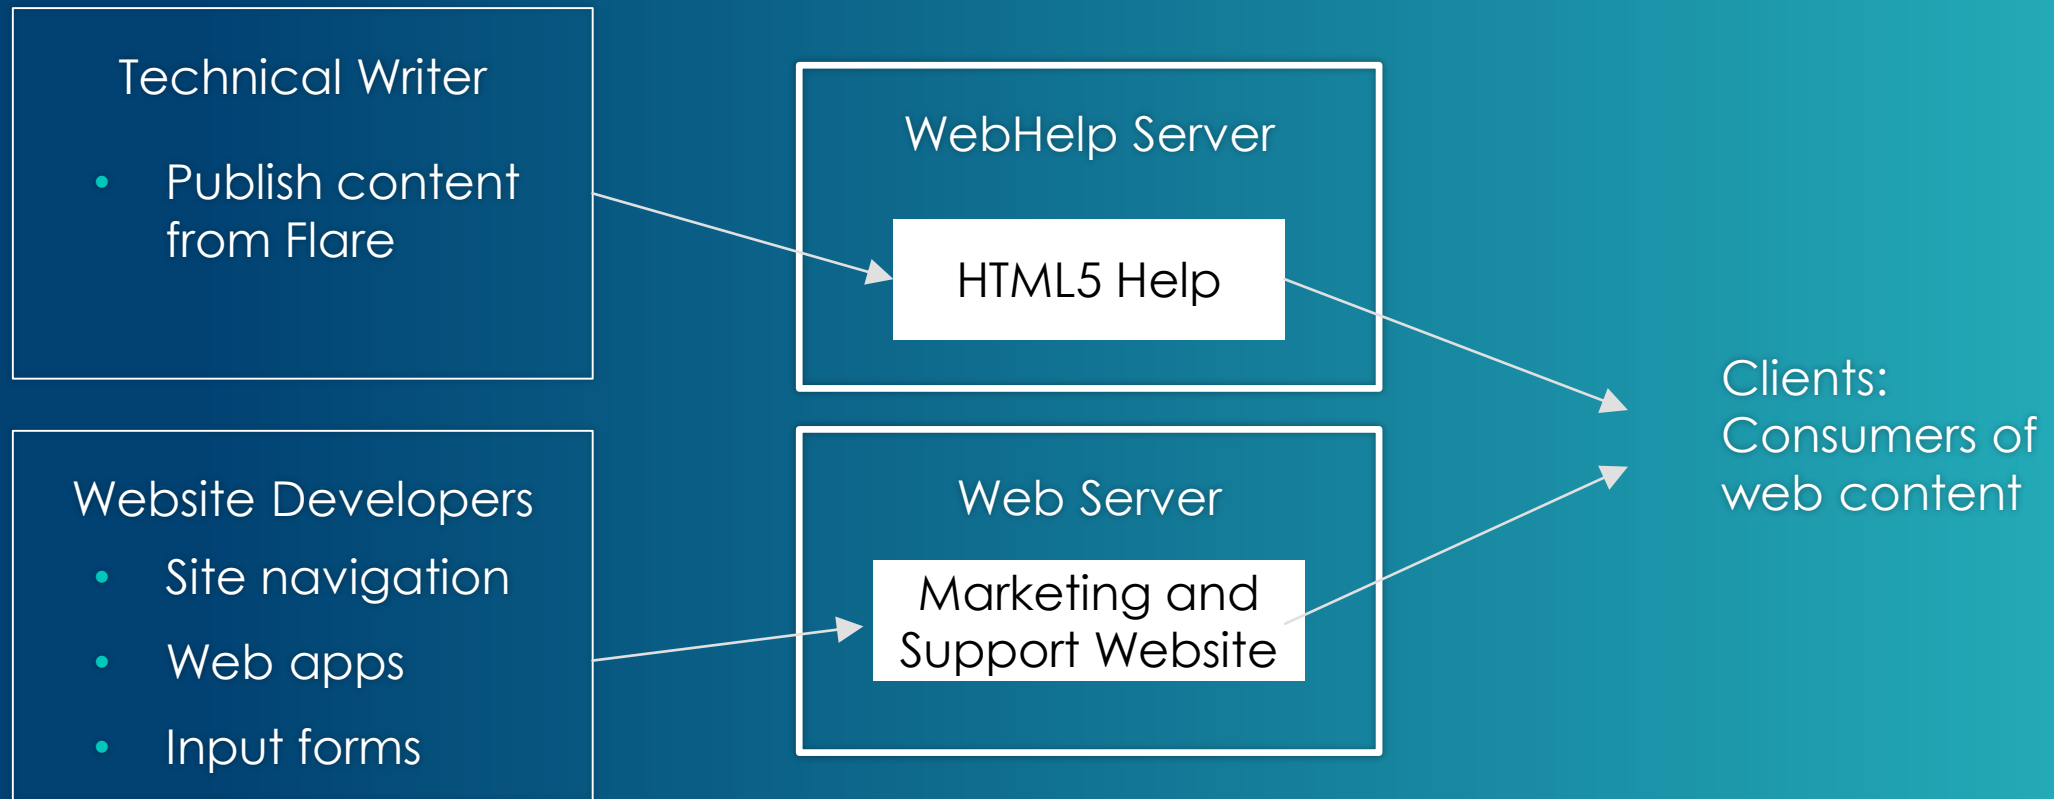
Technical Writer

- Publish content from Flare

Website Developers

- Site navigation
- Web apps
- Input forms

WebHelp Server

HTML5 Help

Web Server

Marketing and Support Website

Clients: Consumers of web content